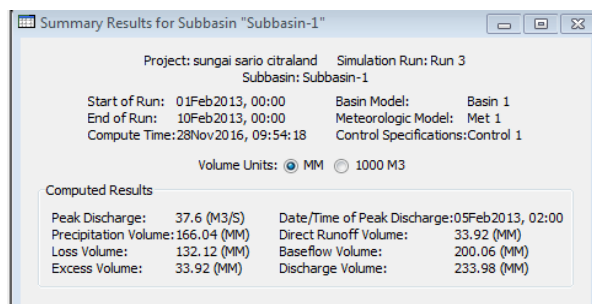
Summary Results for Subbasin "Subbasin-1"

Project: sungai sario citraland Simulation Run: Run 3
Subbasin: Subbasin-1

Start of Run: 01Feb2013, 00:00 Basin Model: Basin 1
End of Run: 10Feb2013, 00:00 Meteorologic Model: Met 1
Compute Time: 28Nov2016, 09:54:18 Control Specifications: Control 1

Volume Units: MM 1000 M3

Computed Results

Peak Discharge: 37.6 (M3/S) Date/Time of Peak Discharge: 05Feb2013, 02:00
Precipitation Volume: 166.04 (MM) Direct Runoff Volume: 33.92 (MM)
Loss Volume: 132.12 (MM) Baseflow Volume: 200.06 (MM)
Excess Volume: 33.92 (MM) Discharge Volume: 233.98 (MM)